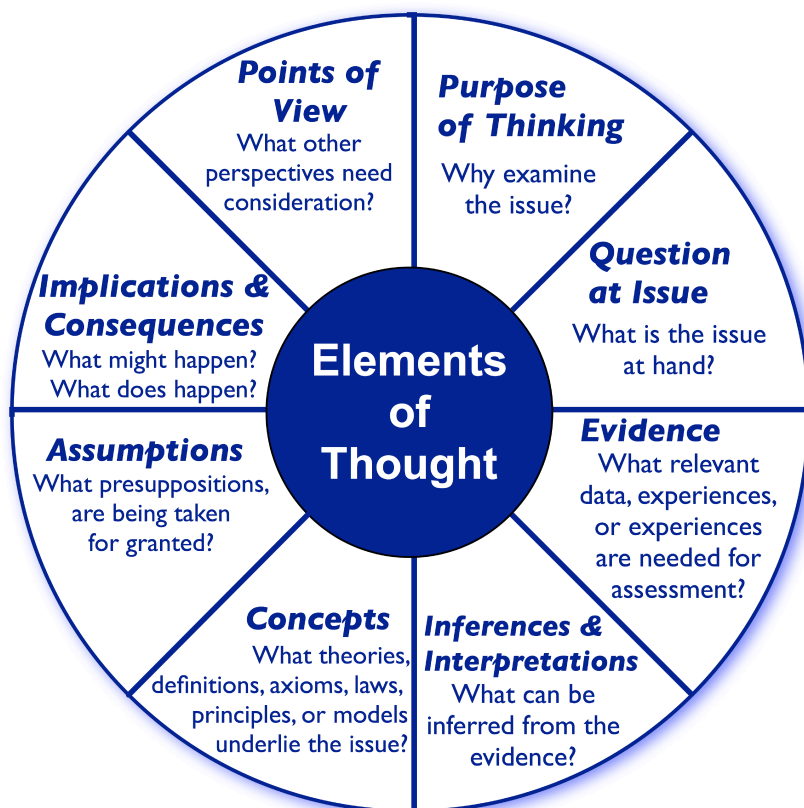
Elements of Thought

Purpose of Thinking
Why examine the issue?

Question at Issue
What is the issue at hand?

Evidence
What relevant data, experiences, or experiences are needed for assessment?

Inferences & Interpretations
What can be inferred from the evidence?

Concepts
What theories, definitions, axioms, laws, principles, or models underlie the issue?

Assumptions
What presuppositions, are being taken for granted?

Implications & Consequences
What might happen? What does happen?

Points of View
What other perspectives need consideration?